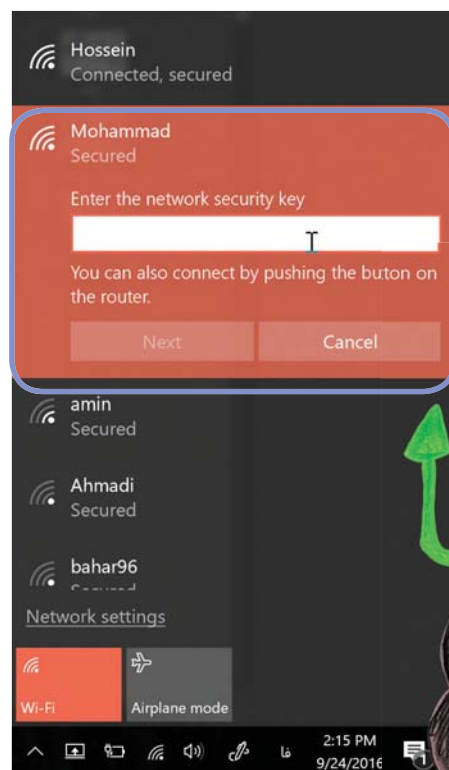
Hossein
Connected, secured

Mohammad
Secured

Enter the network security key

You can also connect by pushing the buton on the router.

Next

Cancel

amin
Secured

Ahmadi
Secured

bahar96
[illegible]

Network settings

Wi-Fi

Airplane mode

فا

2:15 PM
9/24/2016